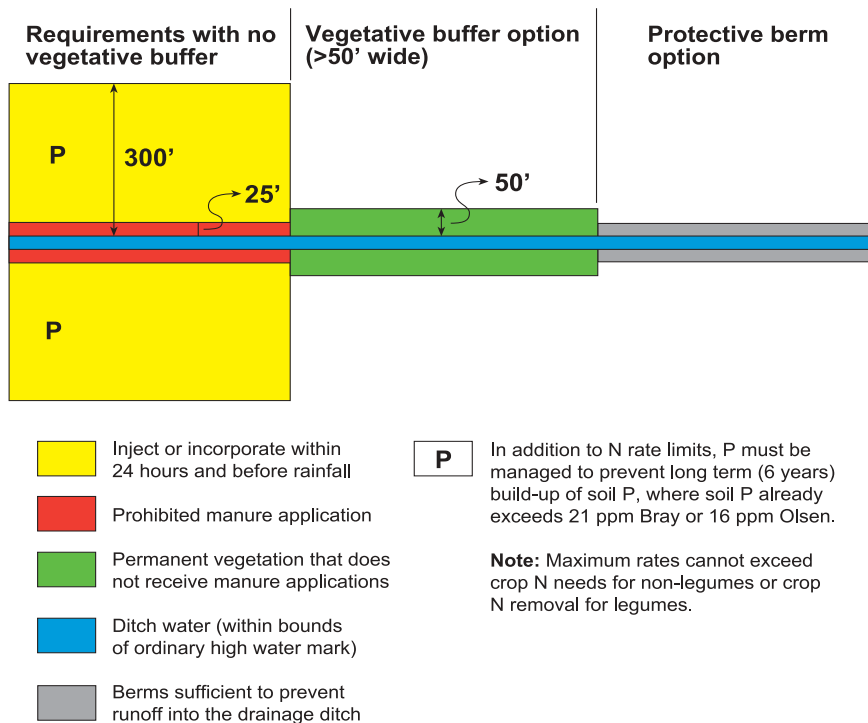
Requirements with no vegetative buffer

Vegetative buffer option (>50' wide)

Protective berm option

P

300'

25'

50'

P

Inject or incorporate within 24 hours and before rainfall

Prohibited manure application

Permanent vegetation that does not receive manure applications

Ditch water (within bounds of ordinary high water mark)

Berms sufficient to prevent runoff into the drainage ditch

P

In addition to N rate limits, P must be managed to prevent long term (6 years) build-up of soil P, where soil P already exceeds 21 ppm Bray or 16 ppm Olsen.

**Note:** Maximum rates cannot exceed crop N needs for non-legumes or crop N removal for legumes.